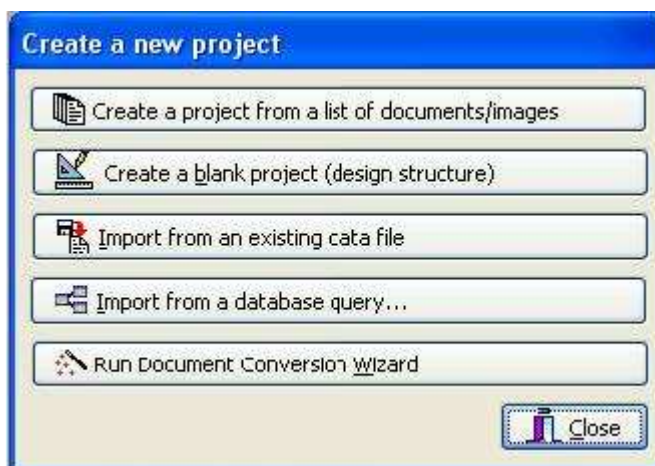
Create a new project

Create a project from a list of documents/images

Create a blank project (design structure)

Import from an existing cata file

Import from a database query...

Run Document Conversion Wizard

Close